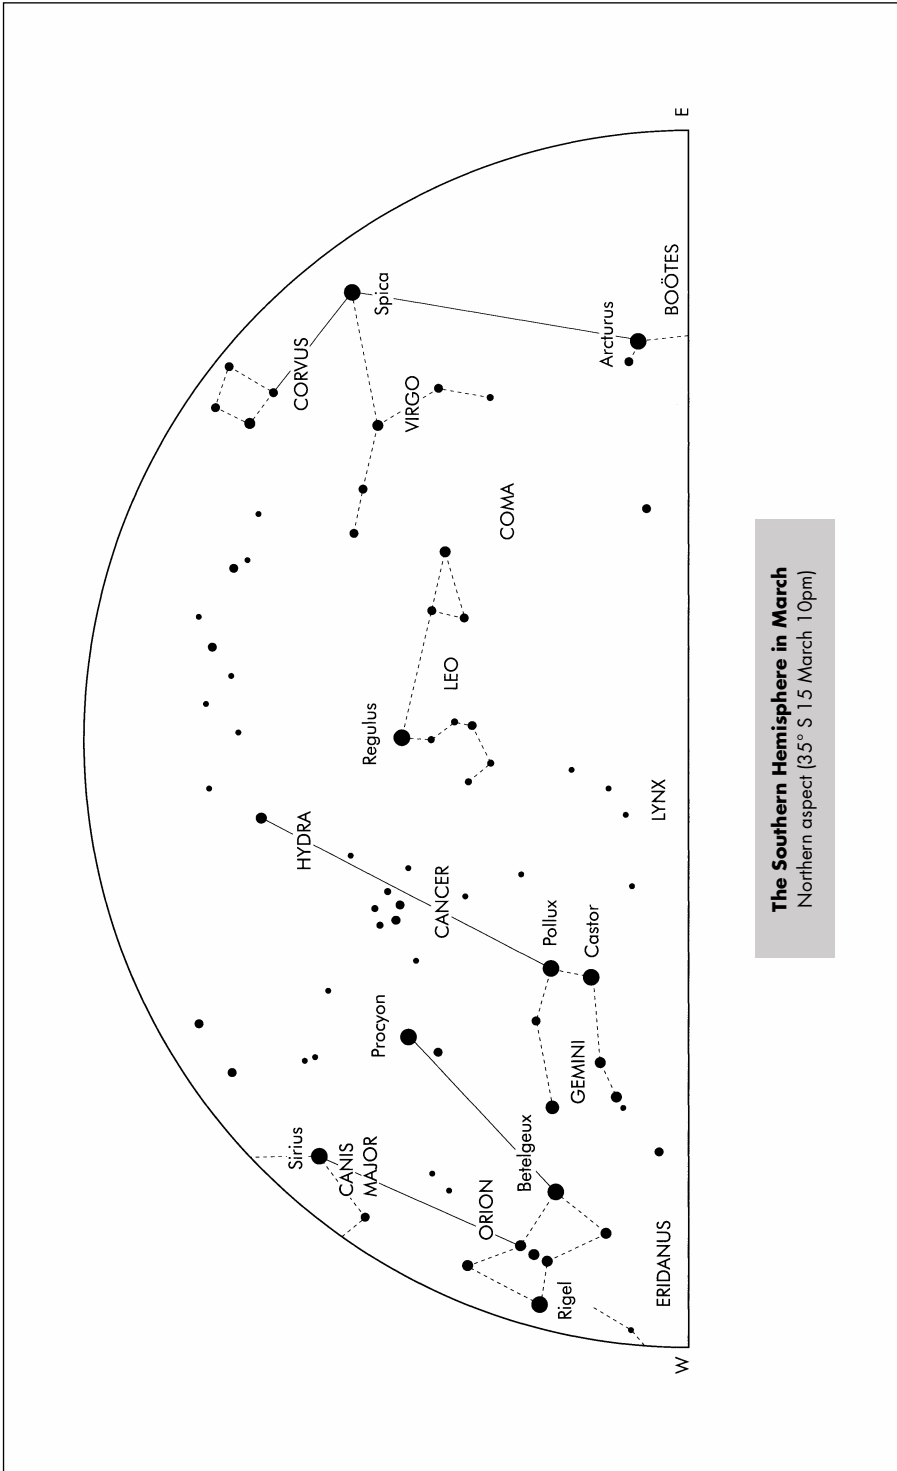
W

E

Spica

BOÖTES

Arcturus

CORVUS

VIRGO

COMA

LEO

Regulus

HYDRA

CANCER

LYNX

Pollux

Castor

Procyon

GEMINI

Sirius

CANIS MAJOR

Betelgeux

ORION

ERIDANUS

Rigel

**The Southern Hemisphere in March**
Northern aspect (35° S 15 March 10pm)